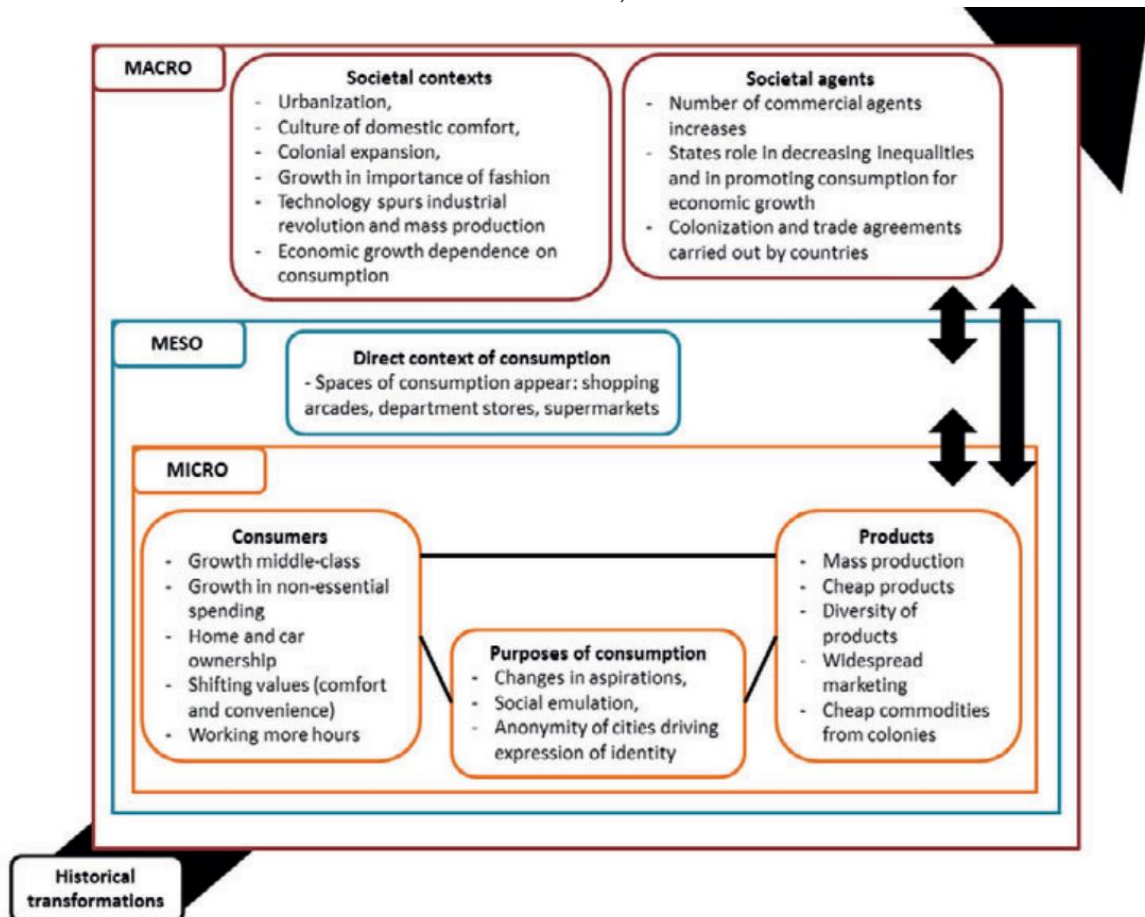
MACRO

Societal contexts
- Urbanization,
- Culture of domestic comfort,
- Colonial expansion,
- Growth in importance of fashion
- Technology spurs industrial revolution and mass production
- Economic growth dependence on consumption

Societal agents
- Number of commercial agents increases
- States role in decreasing inequalities and in promoting consumption for economic growth
- Colonization and trade agreements carried out by countries

MESO

Direct context of consumption
- Spaces of consumption appear: shopping arcades, department stores, supermarkets

MICRO

Consumers
- Growth middle-class
- Growth in non-essential spending
- Home and car ownership
- Shifting values (comfort and convenience)
- Working more hours

Purposes of consumption
- Changes in aspirations,
- Social emulation,
- Anonymity of cities driving expression of identity

Products
- Mass production
- Cheap products
- Diversity of products
- Widespread marketing
- Cheap commodities from colonies

Historical transformations